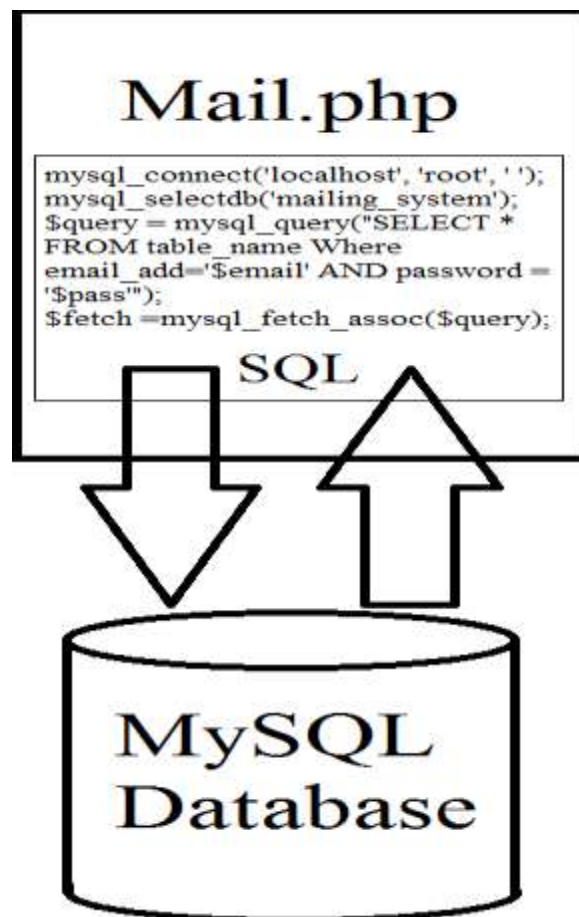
Mail.php

mysql_connect('localhost', 'root', ' ');
mysql_selectdb('mailing_system');
$query = mysql_query("SELECT * FROM table_name Where email_add='$email' AND password = '$pass'");
$fetch =mysql_fetch_assoc($query);

SQL

MySQL
Database